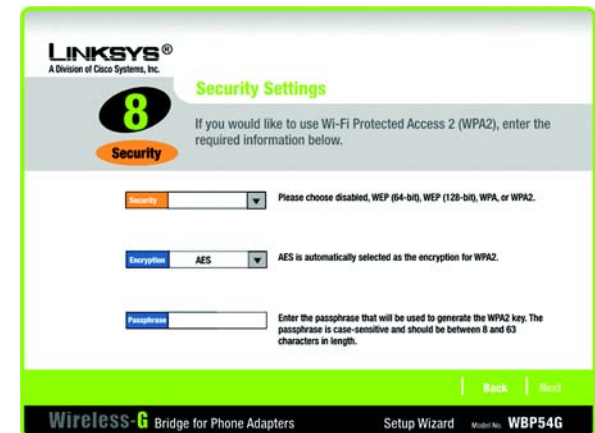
LINKSYS®
A Division of Cisco Systems, Inc.

8
Security

Security Settings

If you would like to use Wi-Fi Protected Access 2 (WPA2), enter the required information below.

Security

Please choose disabled, WEP (64-bit), WEP (128-bit), WPA, or WPA2.

Encryption AES

AES is automatically selected as the encryption for WPA2.

Passphrase

Enter the passphrase that will be used to generate the WPA2 key. The passphrase is case-sensitive and should be between 8 and 63 characters in length.

Back | Next

Wireless-G Bridge for Phone Adapters Setup Wizard Model No. WBP54G